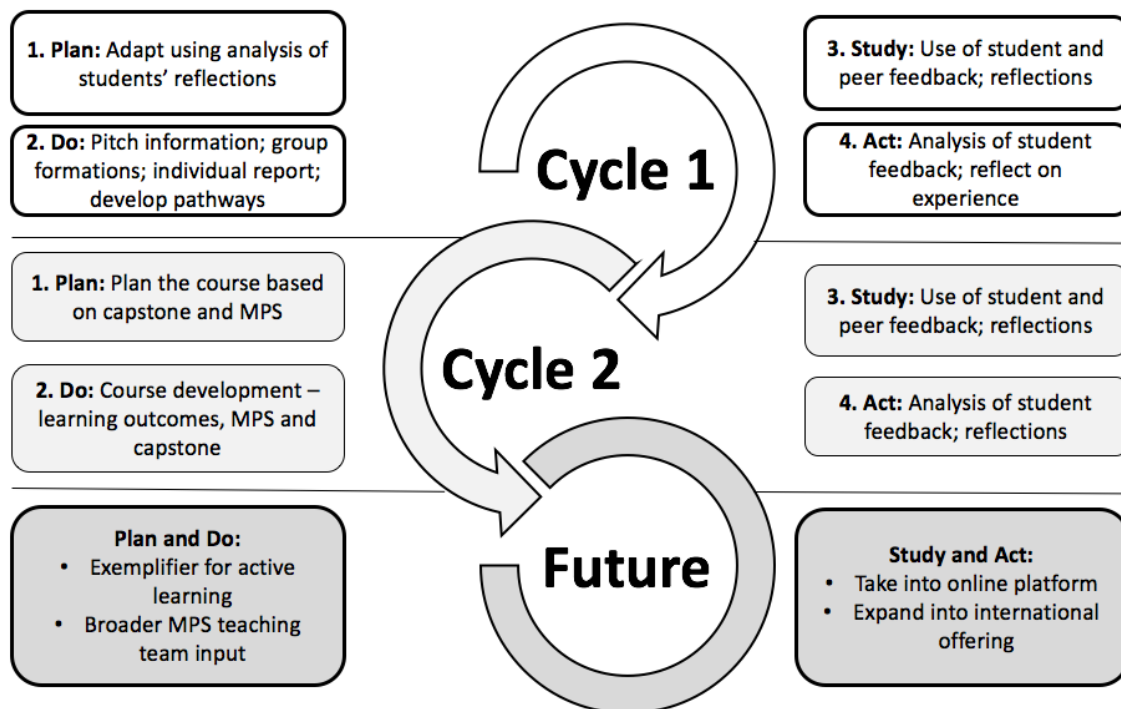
**1. Plan:** Adapt using analysis of students' reflections

**2. Do:** Pitch information; group formations; individual report; develop pathways

**Cycle 1**

**3. Study:** Use of student and peer feedback; reflections

**4. Act:** Analysis of student feedback; reflect on experience

**1. Plan:** Plan the course based on capstone and MPS

**2. Do:** Course development – learning outcomes, MPS and capstone

**Cycle 2**

**3. Study:** Use of student and peer feedback; reflections

**4. Act:** Analysis of student feedback; reflections

**Plan and Do:**
- Exemplifier for active learning
- Broader MPS teaching team input

**Future**

**Study and Act:**
- Take into online platform
- Expand into international offering